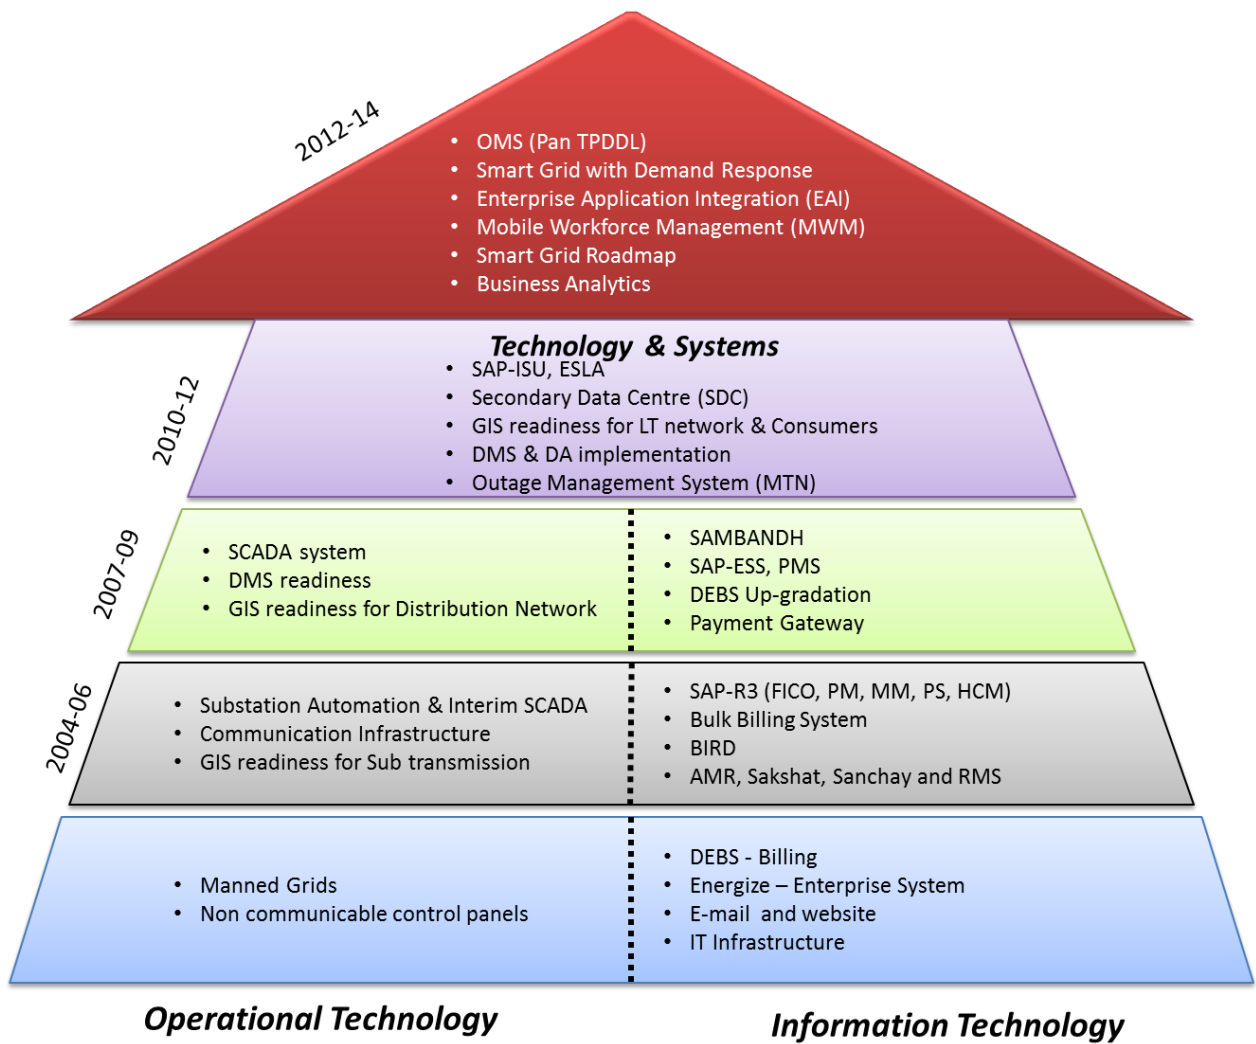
2012-14

- OMS (Pan TPDDL)
- Smart Grid with Demand Response
- Enterprise Application Integration (EAI)
- Mobile Workforce Management (MWM)
- Smart Grid Roadmap
- Business Analytics

2010-12

Technology & Systems

- SAP-ISU, ESLA
- Secondary Data Centre (SDC)
- GIS readiness for LT network & Consumers
- DMS & DA implementation
- Outage Management System (MTN)

2007-09

- SCADA system
- DMS readiness
- GIS readiness for Distribution Network

- SAMBANDH
- SAP-ESS, PMS
- DEBS Up-gradation
- Payment Gateway

2004-06

- Substation Automation & Interim SCADA
- Communication Infrastructure
- GIS readiness for Sub transmission

- SAP-R3 (FICO, PM, MM, PS, HCM)
- Bulk Billing System
- BIRD
- AMR, Sakshat, Sanchay and RMS

- Manned Grids
- Non communicable control panels

- DEBS - Billing
- Energize – Enterprise System
- E-mail and website
- IT Infrastructure

Operational Technology

Information Technology